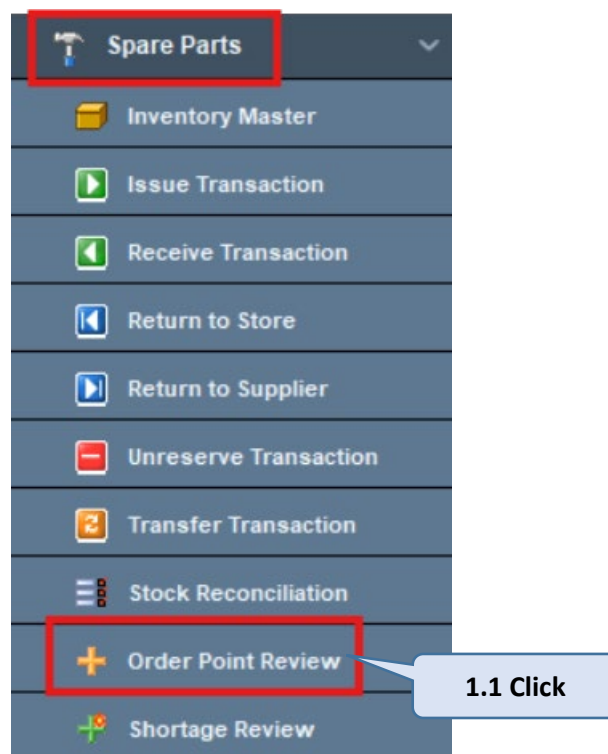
Spare Parts
Inventory Master
Issue Transaction
Receive Transaction
Return to Store
Return to Supplier
Unreserve Transaction
Transfer Transaction
Stock Reconciliation
Order Point Review
1.1 Click
Shortage Review